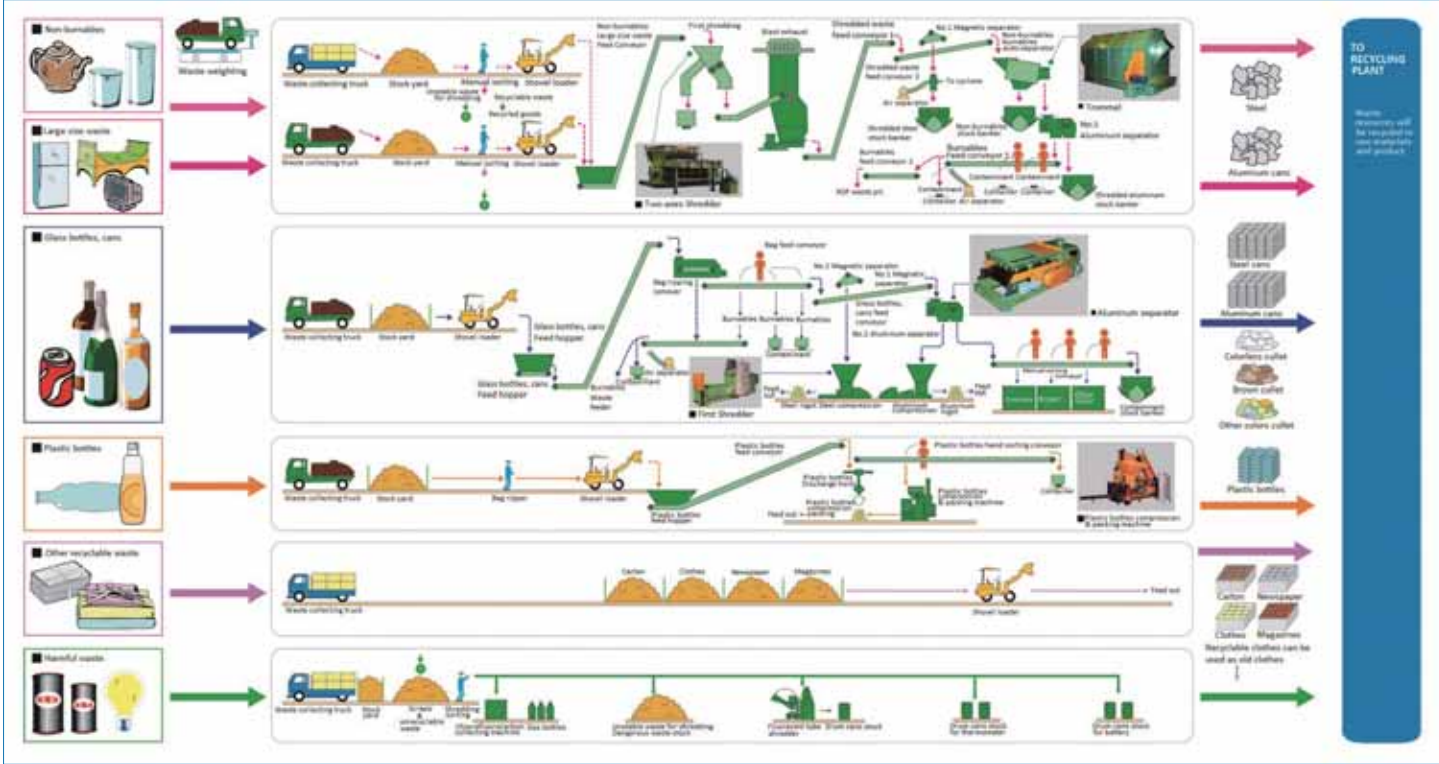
■ Non-burnables

■ Large size waste

Waste weighing

Waste collecting truck
Stock yard
Manual sorting
Shovel loader
Unsalable waste for shredding
Recyclable waste
Recycled goods
Non-burnables Large size waste Feed Conveyor
First shredding
Steel exhaust
Waste collecting truck
Stock yard
Manual sorting
Shovel loader
■ Two axes Shredder
Shredded waste feed conveyor 1
No.1 Magnetic separator
Non-burnables Burnables Bulk separator
Shredded waste feed conveyor 2
To cyclone
Air separator
■ Trommel
Shredded steel stock bunker
Non-burnables stock bunker
No.1 Aluminum separator
Burnables feed conveyor 1
Burnables Feed conveyor 2
RDF waste pit
Contaminant
Collector
Air separator
Shredded aluminum stock bunker

Steel

Aluminum cans

■ Glass bottles, cans

Waste collecting truck
Stock yard
Shovel loader
Glass bottles, cans Feed hopper
Glass bottles, cans feed hopper
Bag ripping conveyor
Bag feed conveyor
No.2 Magnetic separator
No.1 Magnetic separator
Glass bottles, cans feed conveyor
Burnables
Burnables
Burnables
Contaminant
No.2 Aluminum separator
■ Aluminum separator
Burnable waste feeder
■ First Shredder
Feed out
Steel ingot
Steel compression
Aluminum compression
Aluminum ingot
Feed out
Manual sorting conveyor
Colorless
Brown
Other
Contaminant stock bunker

Steel cans

Aluminum cans

Colorless cullet

Brown cullet

Other colors cullet

■ Plastic bottles

Waste collecting truck
Stock yard
Bag ripper
Shovel loader
Plastic bottles feed hopper
Plastic bottles feed conveyor
Plastic bottles hand sorting conveyor
Plastic bottles Discharge hopper
Plastic bottles compression
Plastic bottles compression & packing machine
Feed out ← packing
Container
■ Plastic bottles compression & packing machine

Plastic bottles

■ Other recyclable waste

Waste collecting truck
Carton
Clothes
Newspaper
Magazines
Shovel loader
Feed out

Carton
Newspaper
Clothes
Magazines
Recyclable clothes can be used as old clothes

■ Harmful waste

Waste collecting truck
Stock yard
Sorting
Unrecyclable waste
Shredding sorting
Other inflammation collecting machine
Gas bottles
Unsalable waste for shredding
Dangerous waste stock
Fluorescent tube shredder
Drum cans stock
Drum cans stock for thermometer
Drum cans stock for battery

TO RECYCLING PLANT

Waste resources will be recycled to raw materials and product